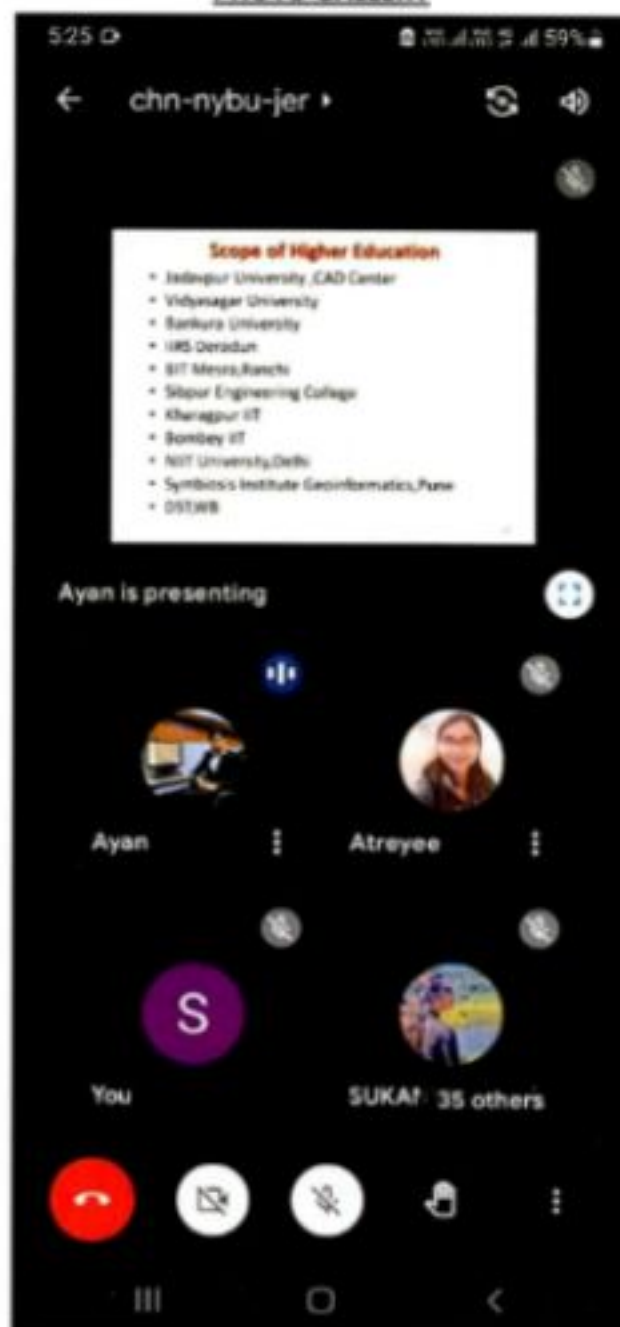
5:25

59%

chn-nybu-jer

Scope of Higher Education

- Jadavpur University ,CAD Center
- Vidyasagar University
- Bankura University
- IIRS Deradun
- BIT Mesra,Ranchi
- Sibpur Engineering College
- Kharagpur IIT
- Bombey IIT
- NIIT University,Delhi
- Symbiosis Institute Geoinformatics,Pune
- DST,WB

Ayan is presenting

Ayan

Atreyee

S

You

SUKA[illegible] 35 others